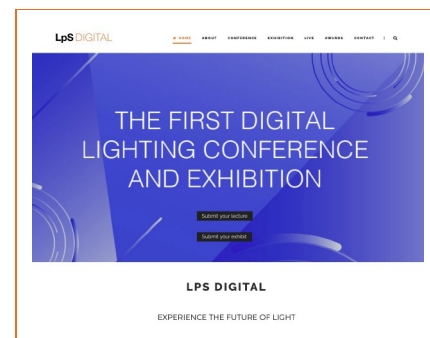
LpS DIGITAL

HOME ABOUT CONFERENCE EXHIBITION LIVE AWARDS CONTACT

THE FIRST DIGITAL LIGHTING CONFERENCE AND EXHIBITION

Submit your lecture

Submit your exhibit

LPS DIGITAL

EXPERIENCE THE FUTURE OF LIGHT